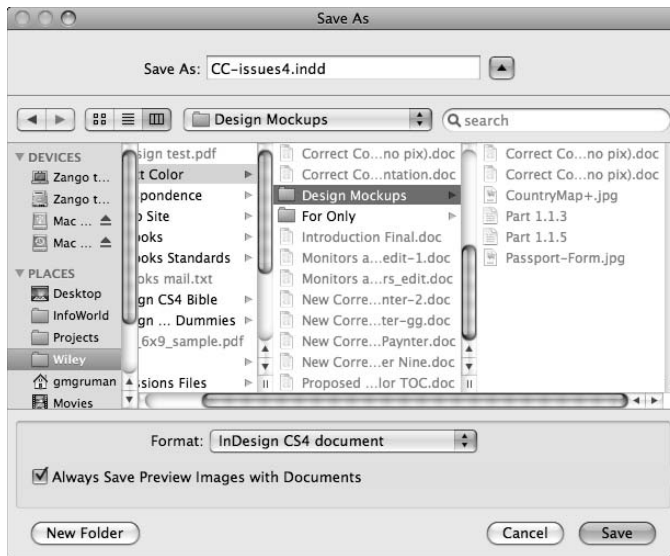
Save As

Save As: CC-issues4.indd

Design Mockups

search

DEVICES
Zango t...
Zango t...
Mac ...
Mac ...
PLACES
Desktop
InfoWorld
Projects
Wiley
gmgruman
Movies

sign test.pdf
t Color
pondence
p Site
oks
oks Standards
oks mail.txt
gn CS4 Bible
gn ... Dummies
6x9_sample.pdf
sions Files

Correct Co...no pix).doc
Correct Co...ntation.doc
Design Mockups
For Only
Introduction Final.doc
Monitors a...edit-1.doc
Monitors a...rs_edit.doc
New Corre...nter-2.doc
New Corre...ter-gg.doc
New Corre...Paynter.doc
New Corre...er Nine.doc
Proposed ...lor TOC.doc

Correct Co...no pix).doc
Correct Co...ntation.doc
CountryMap+.jpg
Part 1.1.3
Part 1.1.5
Passport-Form.jpg

Format: InDesign CS4 document

Always Save Preview Images with Documents

New Folder

Cancel

Save